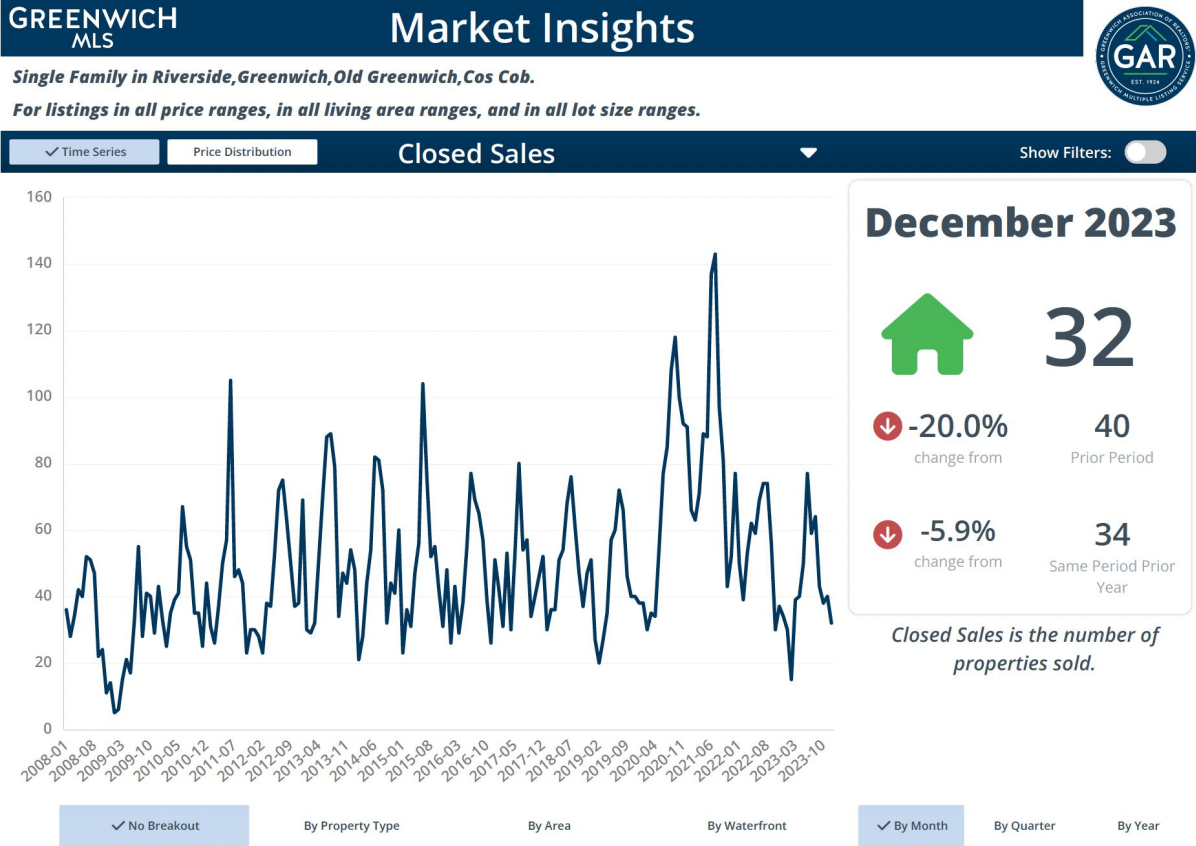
GREENWICH MLS

Market Insights

GREENWICH ASSOCIATION OF REALTORS GAR EST. 1924 GREENWICH MULTIPLE LISTING SERVICE

Single Family in Riverside,Greenwich,Old Greenwich,Cos Cob.

For listings in all price ranges, in all living area ranges, and in all lot size ranges.

✓ Time Series | Price Distribution | Closed Sales | Show Filters:

160
140
120
100
80
60
40
20
0

2008-01 2008-08 2009-03 2009-10 2010-05 2010-12 2011-07 2012-02 2012-09 2013-04 2013-11 2014-06 2015-01 2015-08 2016-03 2016-10 2017-05 2017-12 2018-07 2019-02 2019-09 2020-04 2020-11 2021-06 2022-01 2022-08 2023-03 2023-10

December 2023

32

-20.0%
change from

40
Prior Period

-5.9%
change from

34
Same Period Prior Year

Closed Sales is the number of properties sold.

✓ No Breakout | By Property Type | By Area | By Waterfront | ✓ By Month | By Quarter | By Year